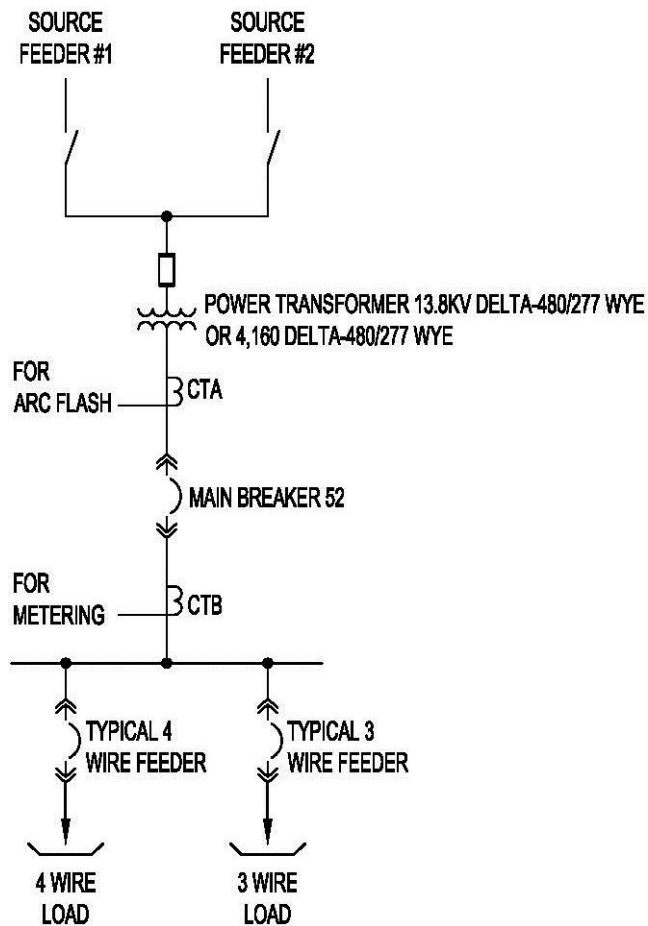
SOURCE FEEDER #1

SOURCE FEEDER #2

POWER TRANSFORMER 13.8KV DELTA-480/277 WYE OR 4,160 DELTA-480/277 WYE

FOR ARC FLASH

CTA

MAIN BREAKER 52

FOR METERING

CTB

TYPICAL 4 WIRE FEEDER

TYPICAL 3 WIRE FEEDER

4 WIRE LOAD

3 WIRE LOAD